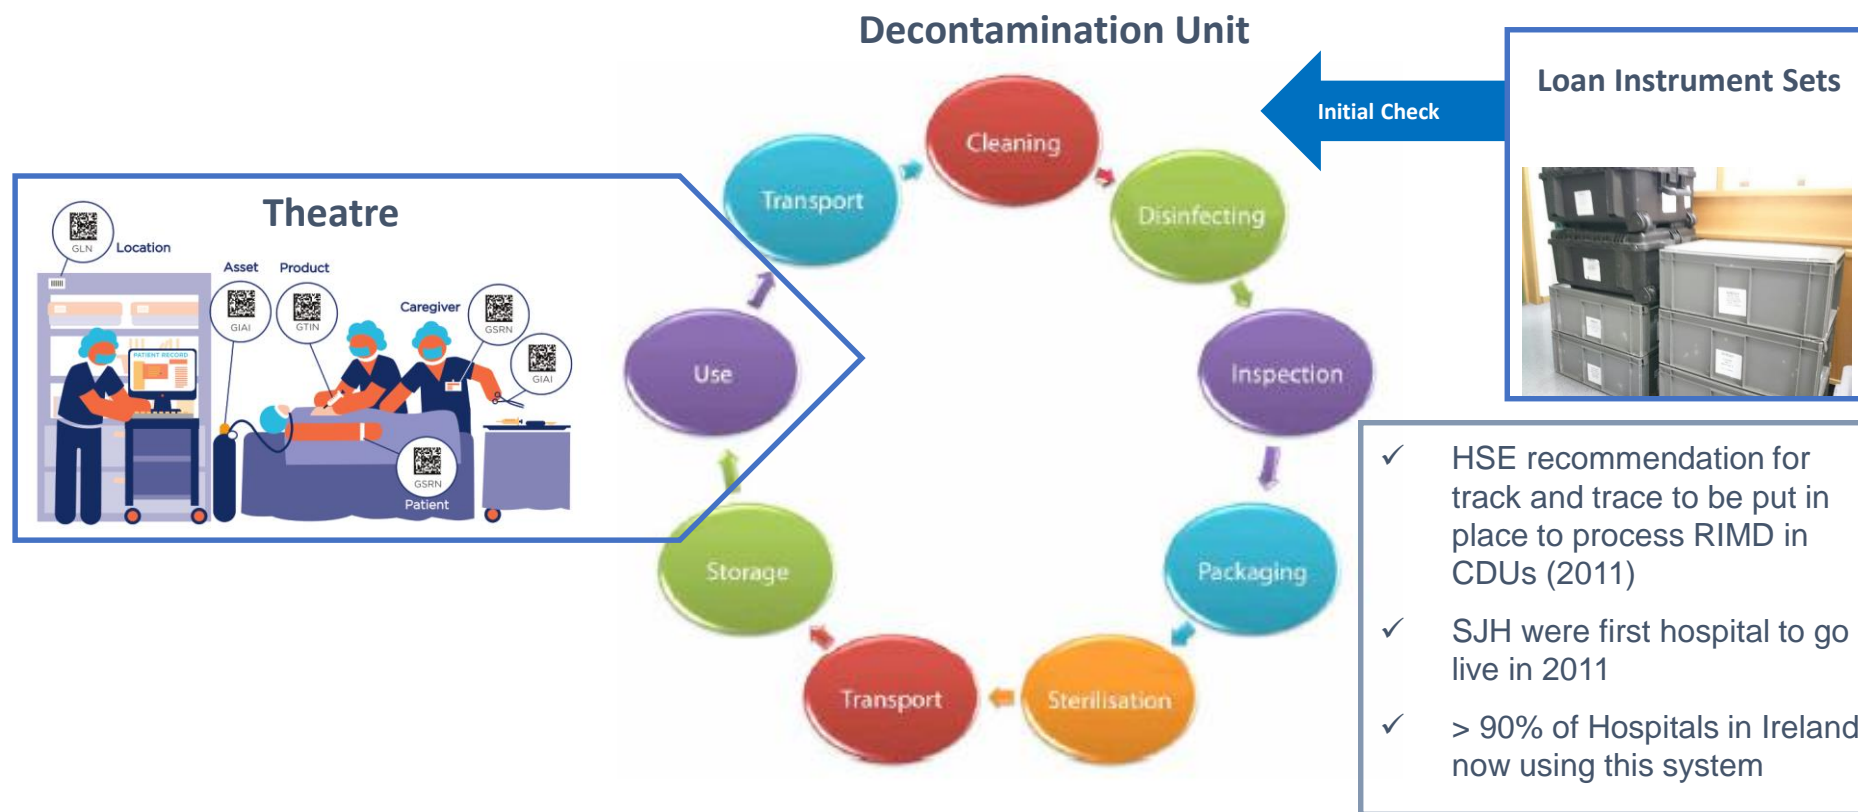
Decontamination Unit

Loan Instrument Sets

Initial Check

Theatre

GLN
Location

Asset
Product

GIAI
GTIN

Caregiver
GSRN

GIAI

PATIENT RECORD

GSRN
Patient

Cleaning

Disinfecting

Inspection

Packaging

Sterilisation

Transport

Storage

Use

Transport

✓ HSE recommendation for track and trace to be put in place to process RIMD in CDUs (2011)

✓ SJH were first hospital to go live in 2011

✓ > 90% of Hospitals in Ireland now using this system